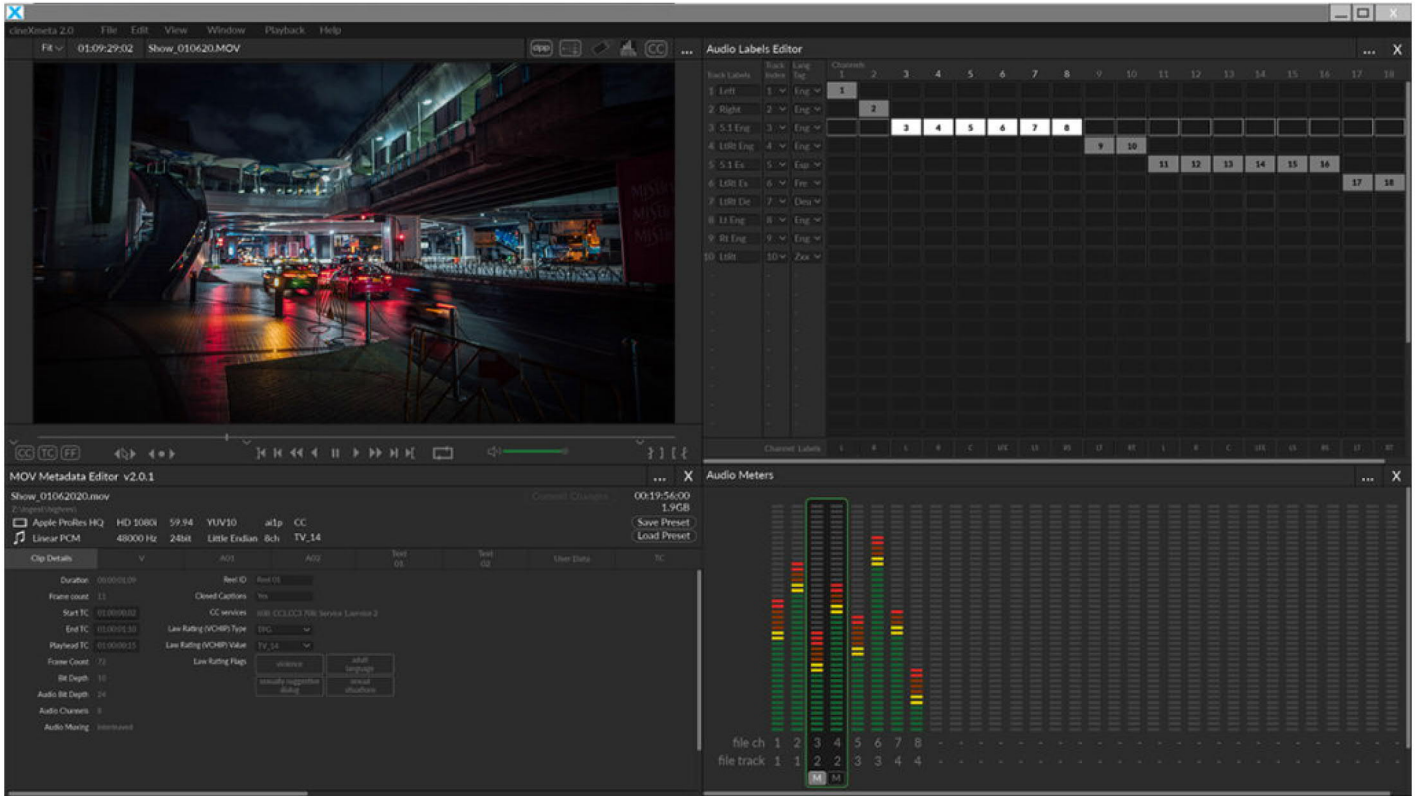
cineXmeta 2.0 File Edit View Window Playback Help

Fit 01:09:29:02 Show_010620.MOV

opp CC ...

Audio Labels Editor ... X

| Track Labels | Track Index | Lang Tag | Channels 1 | 2 | 3 | 4 | 5 | 6 | 7 | 8 | 9 | 10 | 11 | 12 | 13 | 14 | 15 | 16 | 17 | 18 |
|---|---|---|---|---|---|---|---|---|---|---|---|---|---|---|---|---|---|---|---|---|
| 1 Left | 1 | Eng | 1 | | | | | | | | | | | | | | | | | |
| 2 Right | 2 | Eng | | 2 | | | | | | | | | | | | | | | | |
| 3 5.1 Eng | 3 | Eng | | | 3 | 4 | 5 | 6 | 7 | 8 | | | | | | | | | | |
| 4 LtRt Eng | 4 | Eng | | | | | | | | | 9 | 10 | | | | | | | | |
| 5 5.1 Es | 5 | Esp | | | | | | | | | | | 11 | 12 | 13 | 14 | 15 | 16 | | |
| 6 LtRt Es | 6 | Fre | | | | | | | | | | | | | | | | | 17 | 18 |
| 7 LtRt De | 7 | Deu | | | | | | | | | | | | | | | | | | |
| 8 Lt Eng | 8 | Eng | | | | | | | | | | | | | | | | | | |
| 9 Rt Eng | 9 | Eng | | | | | | | | | | | | | | | | | | |
| 10 LtRt | 10 | Zxx | | | | | | | | | | | | | | | | | | |

Channel Labels L R L R C LFE LS RS LT RT L R C LFE LS RS LT RT

CC TC FF

MOV Metadata Editor v2.0.1 ... X

Show_01062020.mov
Z:\ingest\highres\
Commit Changes
00:19:56:00
1.9GB
Apple ProRes HQ HD 1080i 59.94 YUV10 a1p CC
Save Preset
Linear PCM 48000 Hz 24bit Little Endian 8ch TV_14
Load Preset

Clip Details V A01 A02 Text 01 Text 02 User Data TC

Duration 00:00:01:09
Frame count 11
Start TC 01:00:00:02
End TC 01:00:01:10
Playhead TC 01:00:00:15
Frame Count 72
Bit Depth 10
Audio Bit Depth 24
Audio Channels 8
Audio Muxing Interleaved

Reel ID Reel 01
Closed Captions Yes
CC services 608: CC1,CC3 708: Service 1,service 2
Law Rating (VCHIP) Type TPG
Law Rating (VCHIP) Value TV_14
Law Rating Flags violence adult language sexually suggestive dialog sexual situations

Audio Meters ... X

file ch 1 2 3 4 5 6 7 8
file track 1 1 2 2 3 3 4 4
M M